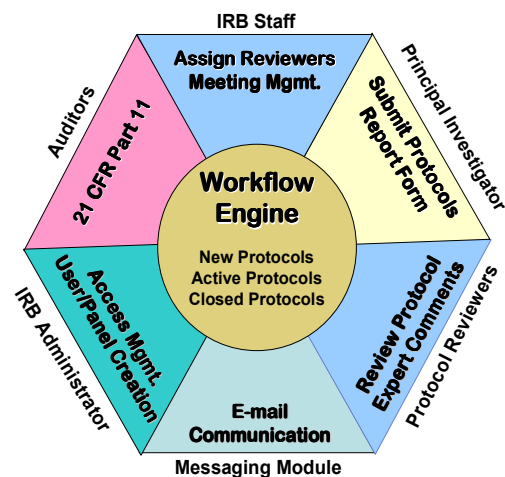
IRB Staff

Assign Reviewers
Meeting Mgmt.

Principal Investigator

Submit Protocols
Report Form

Protocol Reviewers

Review Protocol
Expert Comments

Messaging Module

E-mail
Communication

IRB Administrator

Access Mgmt.
User/Panel Creation

Auditors

21 CFR Part 11

Workflow
Engine

New Protocols
Active Protocols
Closed Protocols